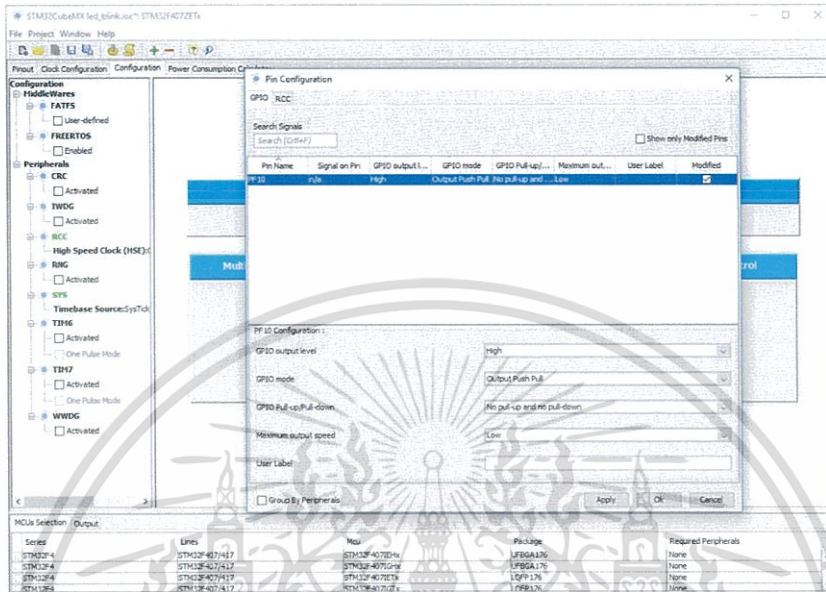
STM32CubeMX led_blink.ioc*: STM32F407ZETx
File Project Window Help
Pinout Clock Configuration Configuration Power Consumption Calculator

Configuration
MiddleWares
FATFS
User-defined
FREERTOS
Enabled
Peripherals
CRC
Activated
IWDG
Activated
RCC
High Speed Clock (HSE):
RNG
Activated
SYS
Timebase Source:SysTick
TIM6
Activated
One Pulse Mode
TIM7
Activated
One Pulse Mode
WWDG
Activated

Mult
trol

Pin Configuration
GPIO RCC
Search Signals
Search (Crtl+F)
Show only Modified Pins

| Pin Name | Signal on Pin | GPIO output l... | GPIO mode | GPIO Pull-up/... | Maximum out... | User Label | Modified |
|---|---|---|---|---|---|---|---|
| PF10 | n/a | High | Output Push Pull | No pull-up and ... | Low | | ☑ |

PF10 Configuration :
GPIO output level High
GPIO mode Output Push Pull
GPIO Pull-up/Pull-down No pull-up and no pull-down
Maximum output speed Low
User Label

Group By Peripherals
Apply Ok Cancel

MCUs Selection Output

| Series | Lines | Mcu | Package | Required Peripherals |
|---|---|---|---|---|
| STM32F4 | STM32F407/417 | STM32F407IEHx | UFBGA176 | None |
| STM32F4 | STM32F407/417 | STM32F407IGHx | UFBGA176 | None |
| STM32F4 | STM32F407/417 | STM32F407IETx | LQFP176 | None |
| STM32F4 | STM32F407/417 | STM32F407IGTx | LQFP176 | None |